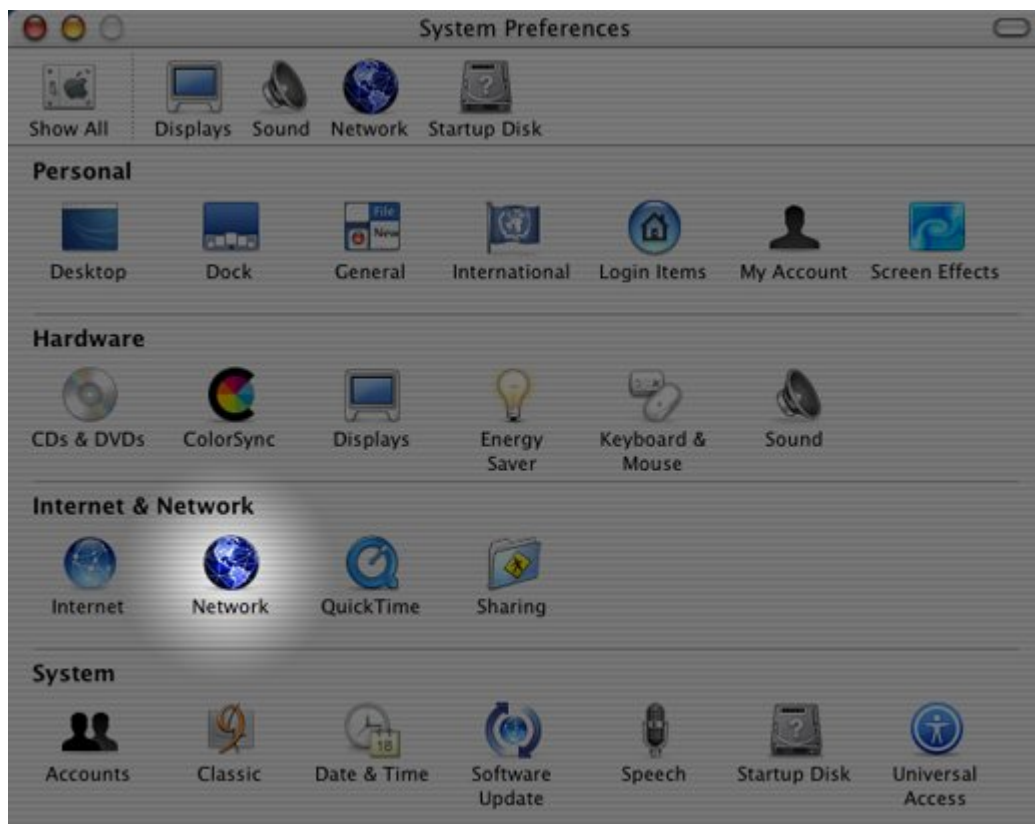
System Preferences

Show All Displays Sound Network Startup Disk

Personal

Desktop Dock General International Login Items My Account Screen Effects

Hardware

CDs & DVDs ColorSync Displays Energy Saver Keyboard & Mouse Sound

Internet & Network

Internet Network QuickTime Sharing

System

Accounts Classic Date & Time Software Update Speech Startup Disk Universal Access